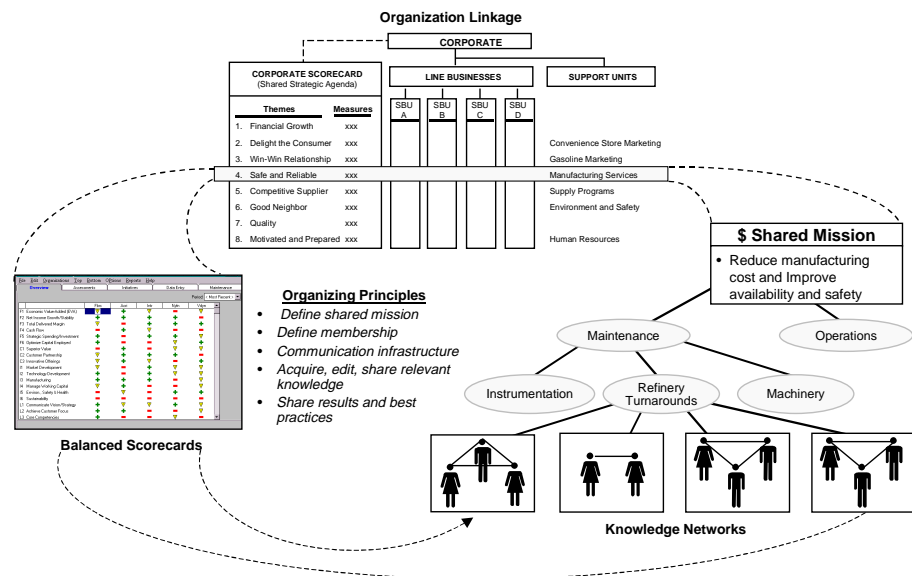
Organization Linkage

CORPORATE

CORPORATE SCORECARD
(Shared Strategic Agenda)

LINE BUSINESSES

SUPPORT UNITS

SBU A
SBU B
SBU C
SBU D

| Themes | Measures | |
|---|---|---|
| 1. Financial Growth | xxx | |
| 2. Delight the Consumer | xxx | Convenience Store Marketing |
| 3. Win-Win Relationship | xxx | Gasoline Marketing |
| 4. Safe and Reliable | xxx | Manufacturing Services |
| 5. Competitive Supplier | xxx | Supply Programs |
| 6. Good Neighbor | xxx | Environment and Safety |
| 7. Quality | xxx | |
| 8. Motivated and Prepared | xxx | Human Resources |

$ Shared Mission
• Reduce manufacturing cost and Improve availability and safety

File Edit Organizations Tools Options Reports Help
Overview Accessories Initiatives Data Entry Maintenance

| | Plan | Jan | Feb | Mar | Year |
|---|---|---|---|---|---|
| F1 Economic Value Added (EVA) | | | | | |
| F2 Net Income Growth/Stability | | | | | |
| F3 Total Delivered Margin | | | | | |
| F4 Cash Flow | | | | | |
| F5 Strategic Spending/Investment | | | | | |
| F6 Optimize Capital Employed | | | | | |
| C1 Superior Value | | | | | |
| C2 Customer Partnership | | | | | |
| C3 Innovative Offerings | | | | | |
| I1 Market Development | | | | | |
| I2 Technology Development | | | | | |
| I3 Manufacturing | | | | | |
| I4 Manage Working Capital | | | | | |
| I5 Environ., Safety & Health | | | | | |
| I6 Sustainability | | | | | |
| L1 Communicate Vision/Strategy | | | | | |
| L2 Achieve Customer Focus | | | | | |
| L3 Core Competencies | | | | | |

Organizing Principles
• Define shared mission
• Define membership
• Communication infrastructure
• Acquire, edit, share relevant knowledge
• Share results and best practices

Maintenance
Operations
Instrumentation
Refinery Turnarounds
Machinery

Balanced Scorecards

Knowledge Networks